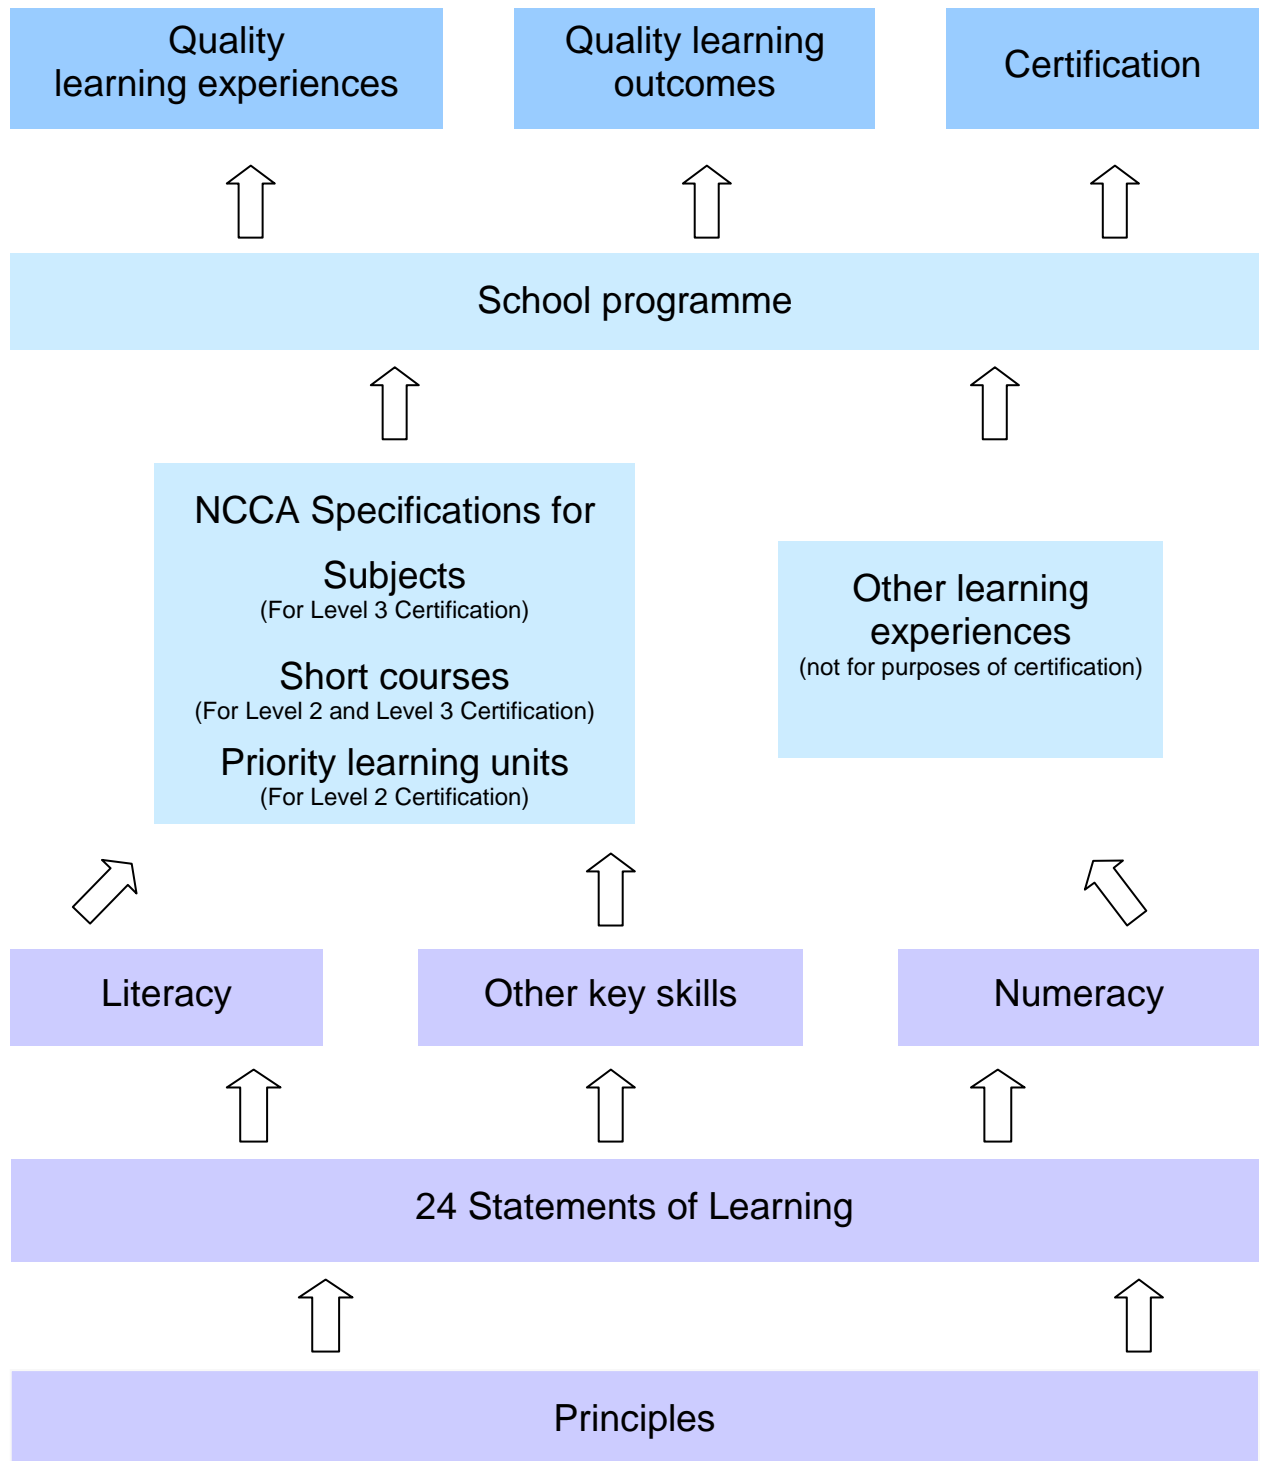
Quality learning experiences

Quality learning outcomes

Certification

School programme

NCCA Specifications for

Subjects
(For Level 3 Certification)

Short courses
(For Level 2 and Level 3 Certification)

Priority learning units
(For Level 2 Certification)

Other learning experiences
(not for purposes of certification)

Literacy

Other key skills

Numeracy

24 Statements of Learning

Principles